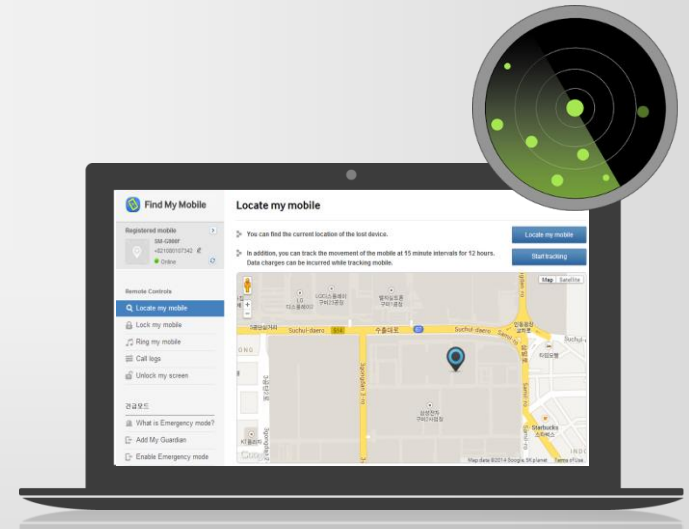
Find My Mobile

Registered mobile

SM-G900F

+821000107342

Online

Remote Controls

Locate my mobile

Lock my mobile

Ring my mobile

Call logs

Unlock my screen

긴급모드

What is Emergency mode?

Add My Guardian

Enable Emergency mode

Locate my mobile

You can find the current location of the lost device.

Locate my mobile

In addition, you can track the movement of the mobile at 15 minute intervals for 12 hours. Data charges can be incurred while tracking mobile.

Start tracking

Map Satellite

Suchul-daero

수출대로

Suchul-daero

Starbucks

스타벅스

Map data ©2014 Google, SK planet Terms of Use